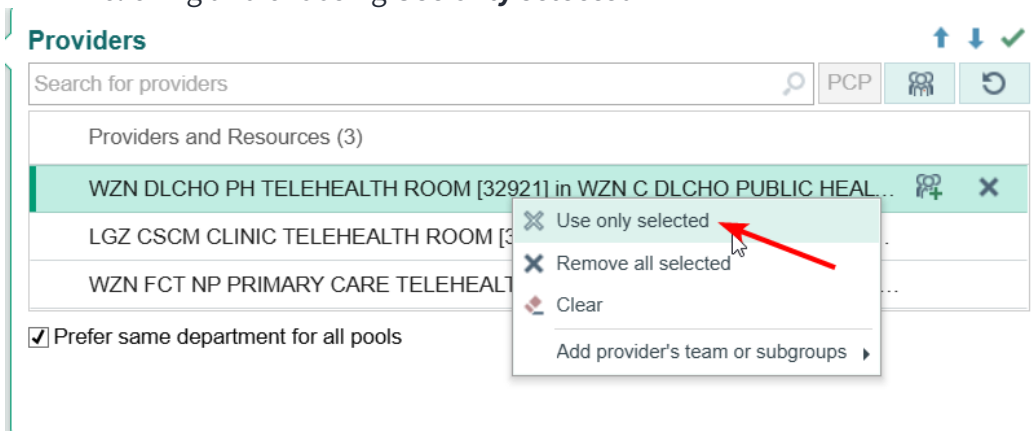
Providers

Search for providers

PCP

Providers and Resources (3)

WZN DLCHO PH TELEHEALTH ROOM [32921] in WZN C DLCHO PUBLIC HEAL...

LGZ CSCM CLINIC TELEHEALTH ROOM [3 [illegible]

WZN FCT NP PRIMARY CARE TELEHEALT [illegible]...

Use only selected

Remove all selected

Clear

Add provider's team or subgroups

☑ Prefer same department for all pools